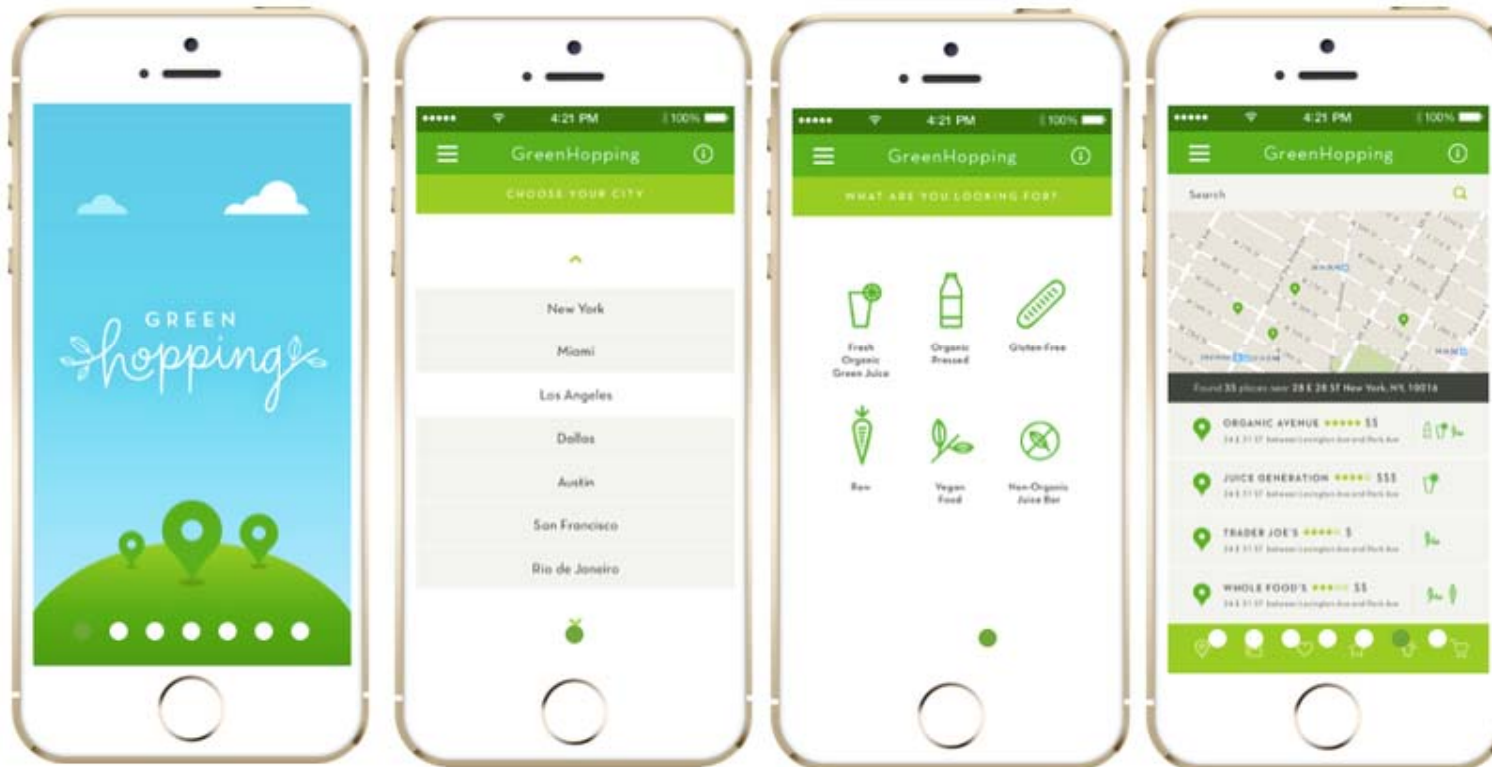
GREEN
hopping

4:21 PM 100%
GreenHopping
CHOOSE YOUR CITY
New York
Miami
Los Angeles
Dallas
Austin
San Francisco
Rio de Janeiro

4:21 PM 100%
GreenHopping
WHAT ARE YOU LOOKING FOR?
Fresh Organic Green Juice
Organic Pressed
Gluten Free
Raw
Vegan Food
Non-Organic Juice Bar

4:21 PM 100%
GreenHopping
Search
Found 35 places near 28 E 28 ST New York, NY, 10016
ORGANIC AVENUE $$
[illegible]
JUICE GENERATION $$$
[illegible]
TRADER JOE'S $
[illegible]
WHOLE FOOD'S $$
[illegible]